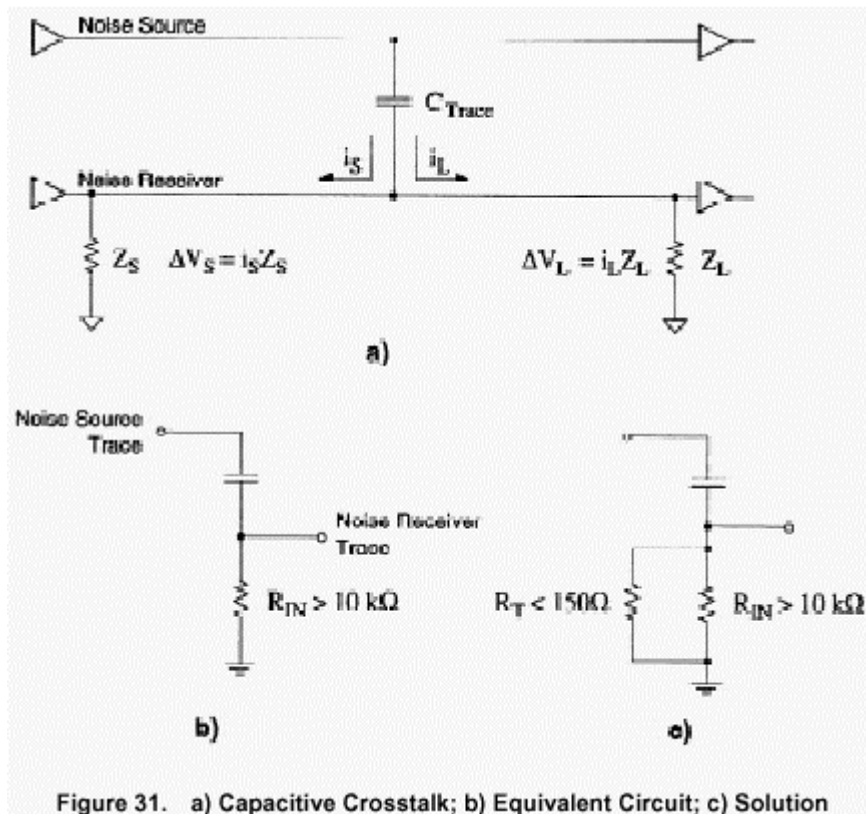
Noise Source

$C_{Trace}$

$i_S$

$i_L$

Noise Receiver

$Z_S$ $\Delta V_S = i_S Z_S$

$\Delta V_L = i_L Z_L$ $Z_L$

a)

Noise Source Trace

Noise Receiver Trace

$R_{IN} > 10\ k\Omega$

$R_T < 150\Omega$

$R_{IN} > 10\ k\Omega$

b)

c)

Figure 31. a) Capacitive Crosstalk; b) Equivalent Circuit; c) Solution